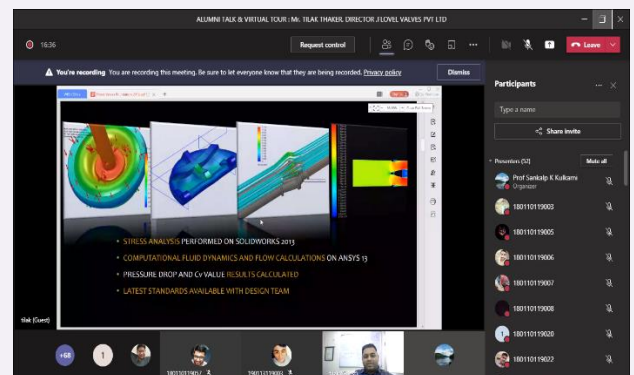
ALUMNI TALK & VIRTUAL TOUR : Mr. TILAK THAKER, DIRECTOR J LOVEL VALVES PVT LTD

16:36

Request control

Leave

You're recording You are recording this meeting. Be sure to let everyone know that they are being recorded. Privacy policy

Dismiss

Participants

Type a name

Share invite

Presenters (52)

Mute all

Prof Sankalp K Kulkarni
Organizer

180110119003

180110119005

180110119006

180110119007

180110119008

180110119020

180110119022

STRESS ANALYSIS PERFORMED ON SOLIDWORKS 2013

COMPUTATIONAL FLUID DYNAMICS AND FLOW CALCULATIONS ON ANSYS 13

PRESSURE DROP AND Cv VALUE RESULTS CALCULATED

LATEST STANDARDS AVAILABLE WITH DESIGN TEAM

tilak (Guest)

+68

1

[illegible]

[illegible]